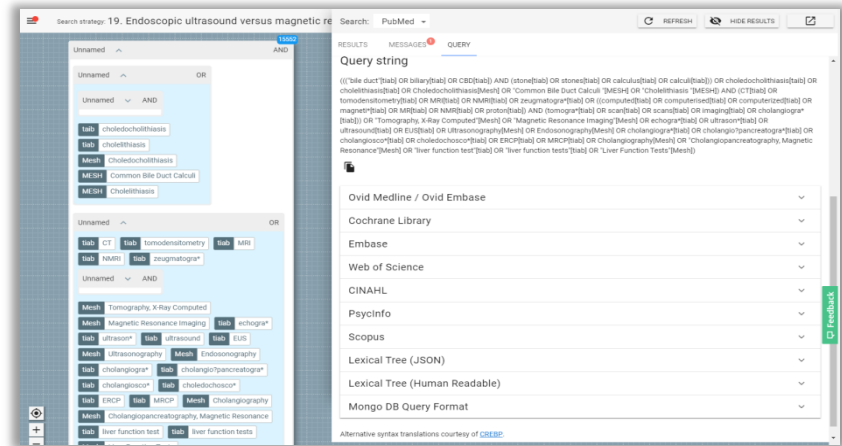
Search strategy: 19. Endoscopic ultrasound versus magnetic re

Unnamed ^ AND 15552

Unnamed ^ OR

Unnamed ∨ AND

tiab choledocholithiasis
tiab cholelithiasis
Mesh Choledocholithiasis
MESH Common Bile Duct Calculi
MESH Cholelithiasis

Unnamed ^ OR

tiab CT tiab tomodensitometry tiab MRI
tiab NMRI tiab zeugmatogra*

Unnamed ∨ AND

Mesh Tomography, X-Ray Computed
Mesh Magnetic Resonance Imaging tiab echogra*
tiab ultrason* tiab ultrasound tiab EUS
Mesh Ultrasonography Mesh Endosonography
tiab cholangiogra* tiab cholangio?pancreatogra*
tiab cholangiosco* tiab choledochosco*
tiab ERCP tiab MRCP Mesh Cholangiography
Mesh Cholangiopancreatography, Magnetic Resonance
tiab liver function test tiab liver function tests

Search: PubMed ▾

REFRESH HIDE RESULTS

RESULTS MESSAGES QUERY

Query string

((("bile duct"[tiab] OR biliary[tiab] OR CBD[tiab]) AND (stone[tiab] OR stones[tiab] OR calculus[tiab] OR calculi[tiab])) OR choledocholithiasis[tiab] OR cholelithiasis[tiab] OR Choledocholithiasis[Mesh] OR "Common Bile Duct Calculi "[MESH] OR "Cholelithiasis "[MESH]) AND (CT[tiab] OR tomodensitometry[tiab] OR MRI[tiab] OR NMRI[tiab] OR zeugmatogra*[tiab] OR ((computed[tiab] OR computerised[tiab] OR computerized[tiab] OR magnet*[tiab] OR MR[tiab] OR NMR[tiab] OR proton[tiab]) AND (tomogra*[tiab] OR scan[tiab] OR scans[tiab] OR imaging[tiab] OR cholangiogra*[tiab])) OR "Tomography, X-Ray Computed"[Mesh] OR "Magnetic Resonance Imaging"[Mesh] OR echogra*[tiab] OR ultrason*[tiab] OR ultrasound[tiab] OR EUS[tiab] OR Ultrasonography[Mesh] OR Endosonography[Mesh] OR cholangiogra*[tiab] OR cholangio?pancreatogra*[tiab] OR cholangiosco*[tiab] OR choledochosco*[tiab] OR ERCP[tiab] OR MRCP[tiab] OR Cholangiography[Mesh] OR "Cholangiopancreatography, Magnetic Resonance"[Mesh] OR "liver function test"[tiab] OR "liver function tests"[tiab] OR "Liver Function Tests"[Mesh])

Ovid Medline / Ovid Embase
Cochrane Library
Embase
Web of Science
CINAHL
PsycInfo
Scopus
Lexical Tree (JSON)
Lexical Tree (Human Readable)
Mongo DB Query Format

Alternative syntax translations courtesy of CREBP.

Feedback